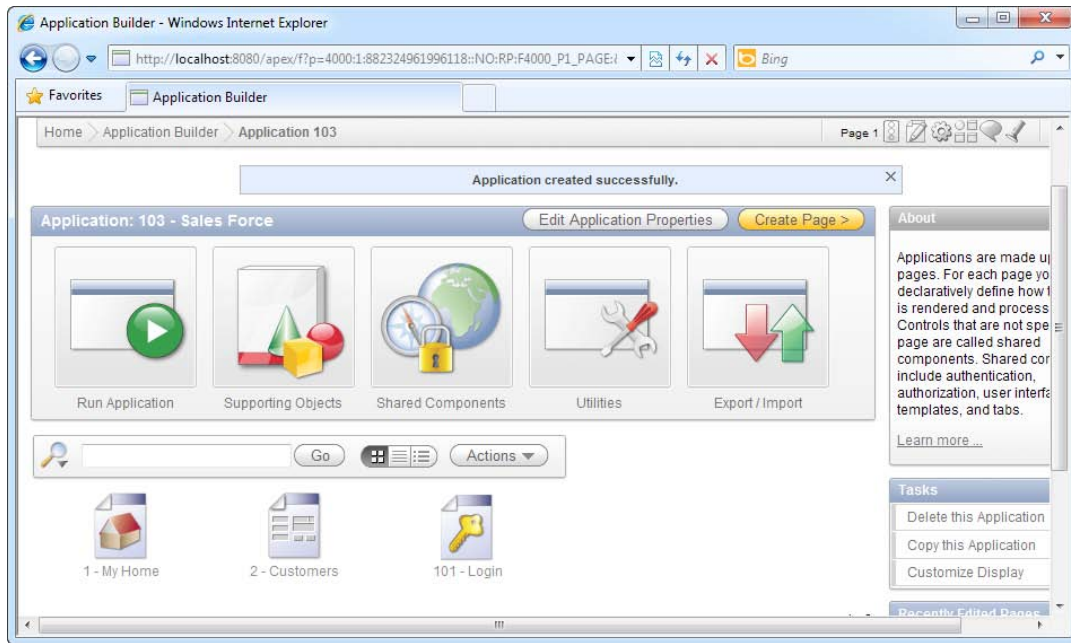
Application Builder - Windows Internet Explorer

http://localhost:8080/apex/f?p=4000:1:882324961996118::NO:RP:F4000_P1_PAGE:(

Bing

Favorites

Application Builder

Home Application Builder Application 103

Page 1

Application created successfully.

Application: 103 - Sales Force

Edit Application Properties

Create Page >

Run Application

Supporting Objects

Shared Components

Utilities

Export / Import

Go

Actions

1 - My Home

2 - Customers

101 - Login

About

Applications are made u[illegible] pages. For each page yo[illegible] declaratively define how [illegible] is rendered and process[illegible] Controls that are not spe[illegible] page are called shared components. Shared cor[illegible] include authentication, authorization, user interfa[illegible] templates, and tabs.

Learn more ...

Tasks

Delete this Application

Copy this Application

Customize Display

Recently Edited Pages